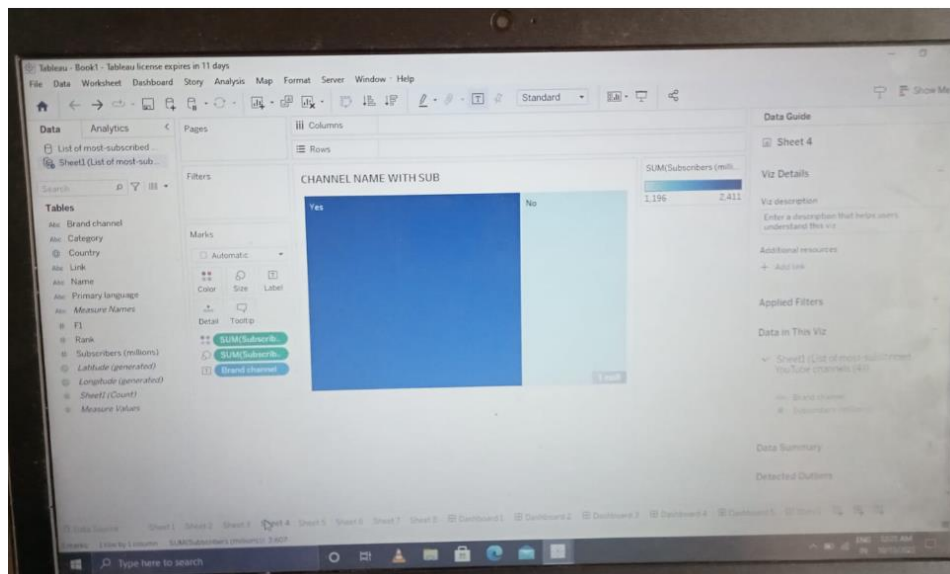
Tableau - Book1 - Tableau license expires in 11 days

File Data Worksheet Dashboard Story Analysis Map Format Server Window Help

Standard

Show Me

Data Analytics

List of most-subscribed...

Sheet1 (List of most-sub...

Search

Tables

Brand channel

Category

Country

Link

Name

Primary language

Measure Names

F1

Rank

Subscribers (millions)

Latitude (generated)

Longitude (generated)

Sheet1 (Count)

Measure Values

Pages

Filters

Marks

Automatic

Color Size Label

Detail Tooltip

SUM(Subscrib...

SUM(Subscrib...

Brand channel

Columns

Rows

CHANNEL NAME WITH SUB

Yes

No

SUM(Subscribers (mill...

1,196 2,411

Data Guide

Sheet 4

Viz Details

Viz description

Enter a description that helps users understand this viz

Additional resources

+ Add link

Applied Filters

Data in This Viz

Sheet1 (List of most-subscribed YouTube channels (4))

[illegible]

Data Summary

Detected Outliers

Data Source Sheet1 Sheet2 Sheet3 Sheet 4 Sheet5 Sheet6 Sheet7 Sheet8 Dashboard1 Dashboard2 Dashboard3 Dashboard4 Dashboard5

marks 1 row by 1 column SUM(Subscribers (millions)): 3,607

Type here to search

ENG